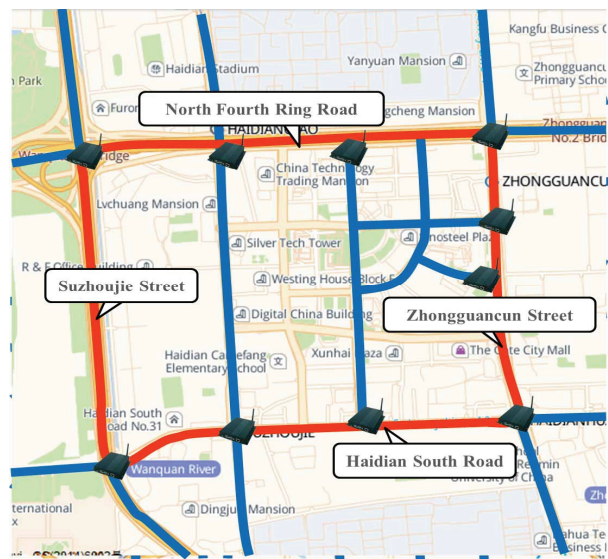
Kangfu Business C
Park
Haidian Stadium
Yanyuan Mansion
Zhongguancun Primary Schoo
Furon
North Fourth Ring Road
gcheng Mansion
HAIDIAN
AO
Zhongguan No.2 Brid
W
ridge
China Technology Trading Mansion
ZHONGGUANCU
Lvchuang Mansion
Silver Tech Tower
nosteel Pla
R & E Office Building
Westing House Block E
Suzhoujie Street
Digital China Building
Zhongguancun Street
Haidian Cadefang Elementary School
Xunhai Plaza
The Cote City Mall
Haidian South Road No.31
SUZHOUJIE
HAIDIANNA
Wanquan River
Haidian South Road
Renmin University of China
ternational
Dingjun Mansion
ahua Te Business